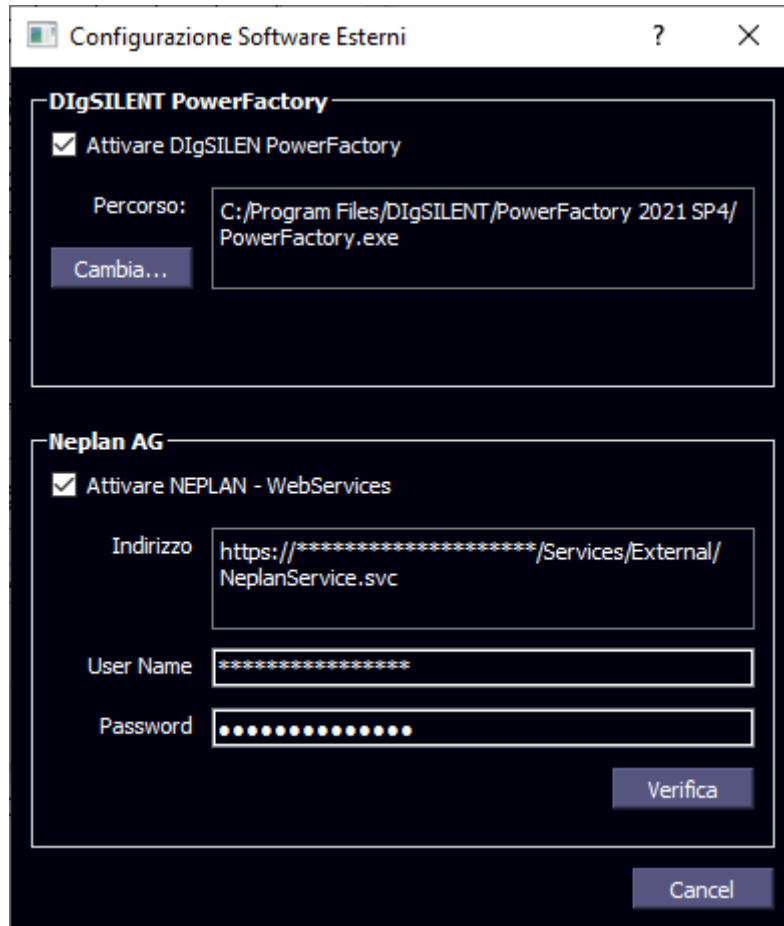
Configurazione Software Esterni ? ×

DIgSILENT PowerFactory

☑ Attivare DIgSILEN PowerFactory

Percorso:

C:/Program Files/DIgSILENT/PowerFactory 2021 SP4/PowerFactory.exe

Cambia...

Neplan AG

☑ Attivare NEPLAN - WebServices

Indirizzo

https://********************/Services/External/NeplanService.svc

User Name *****************

Password ••••••••••••••

Verifica

Cancel